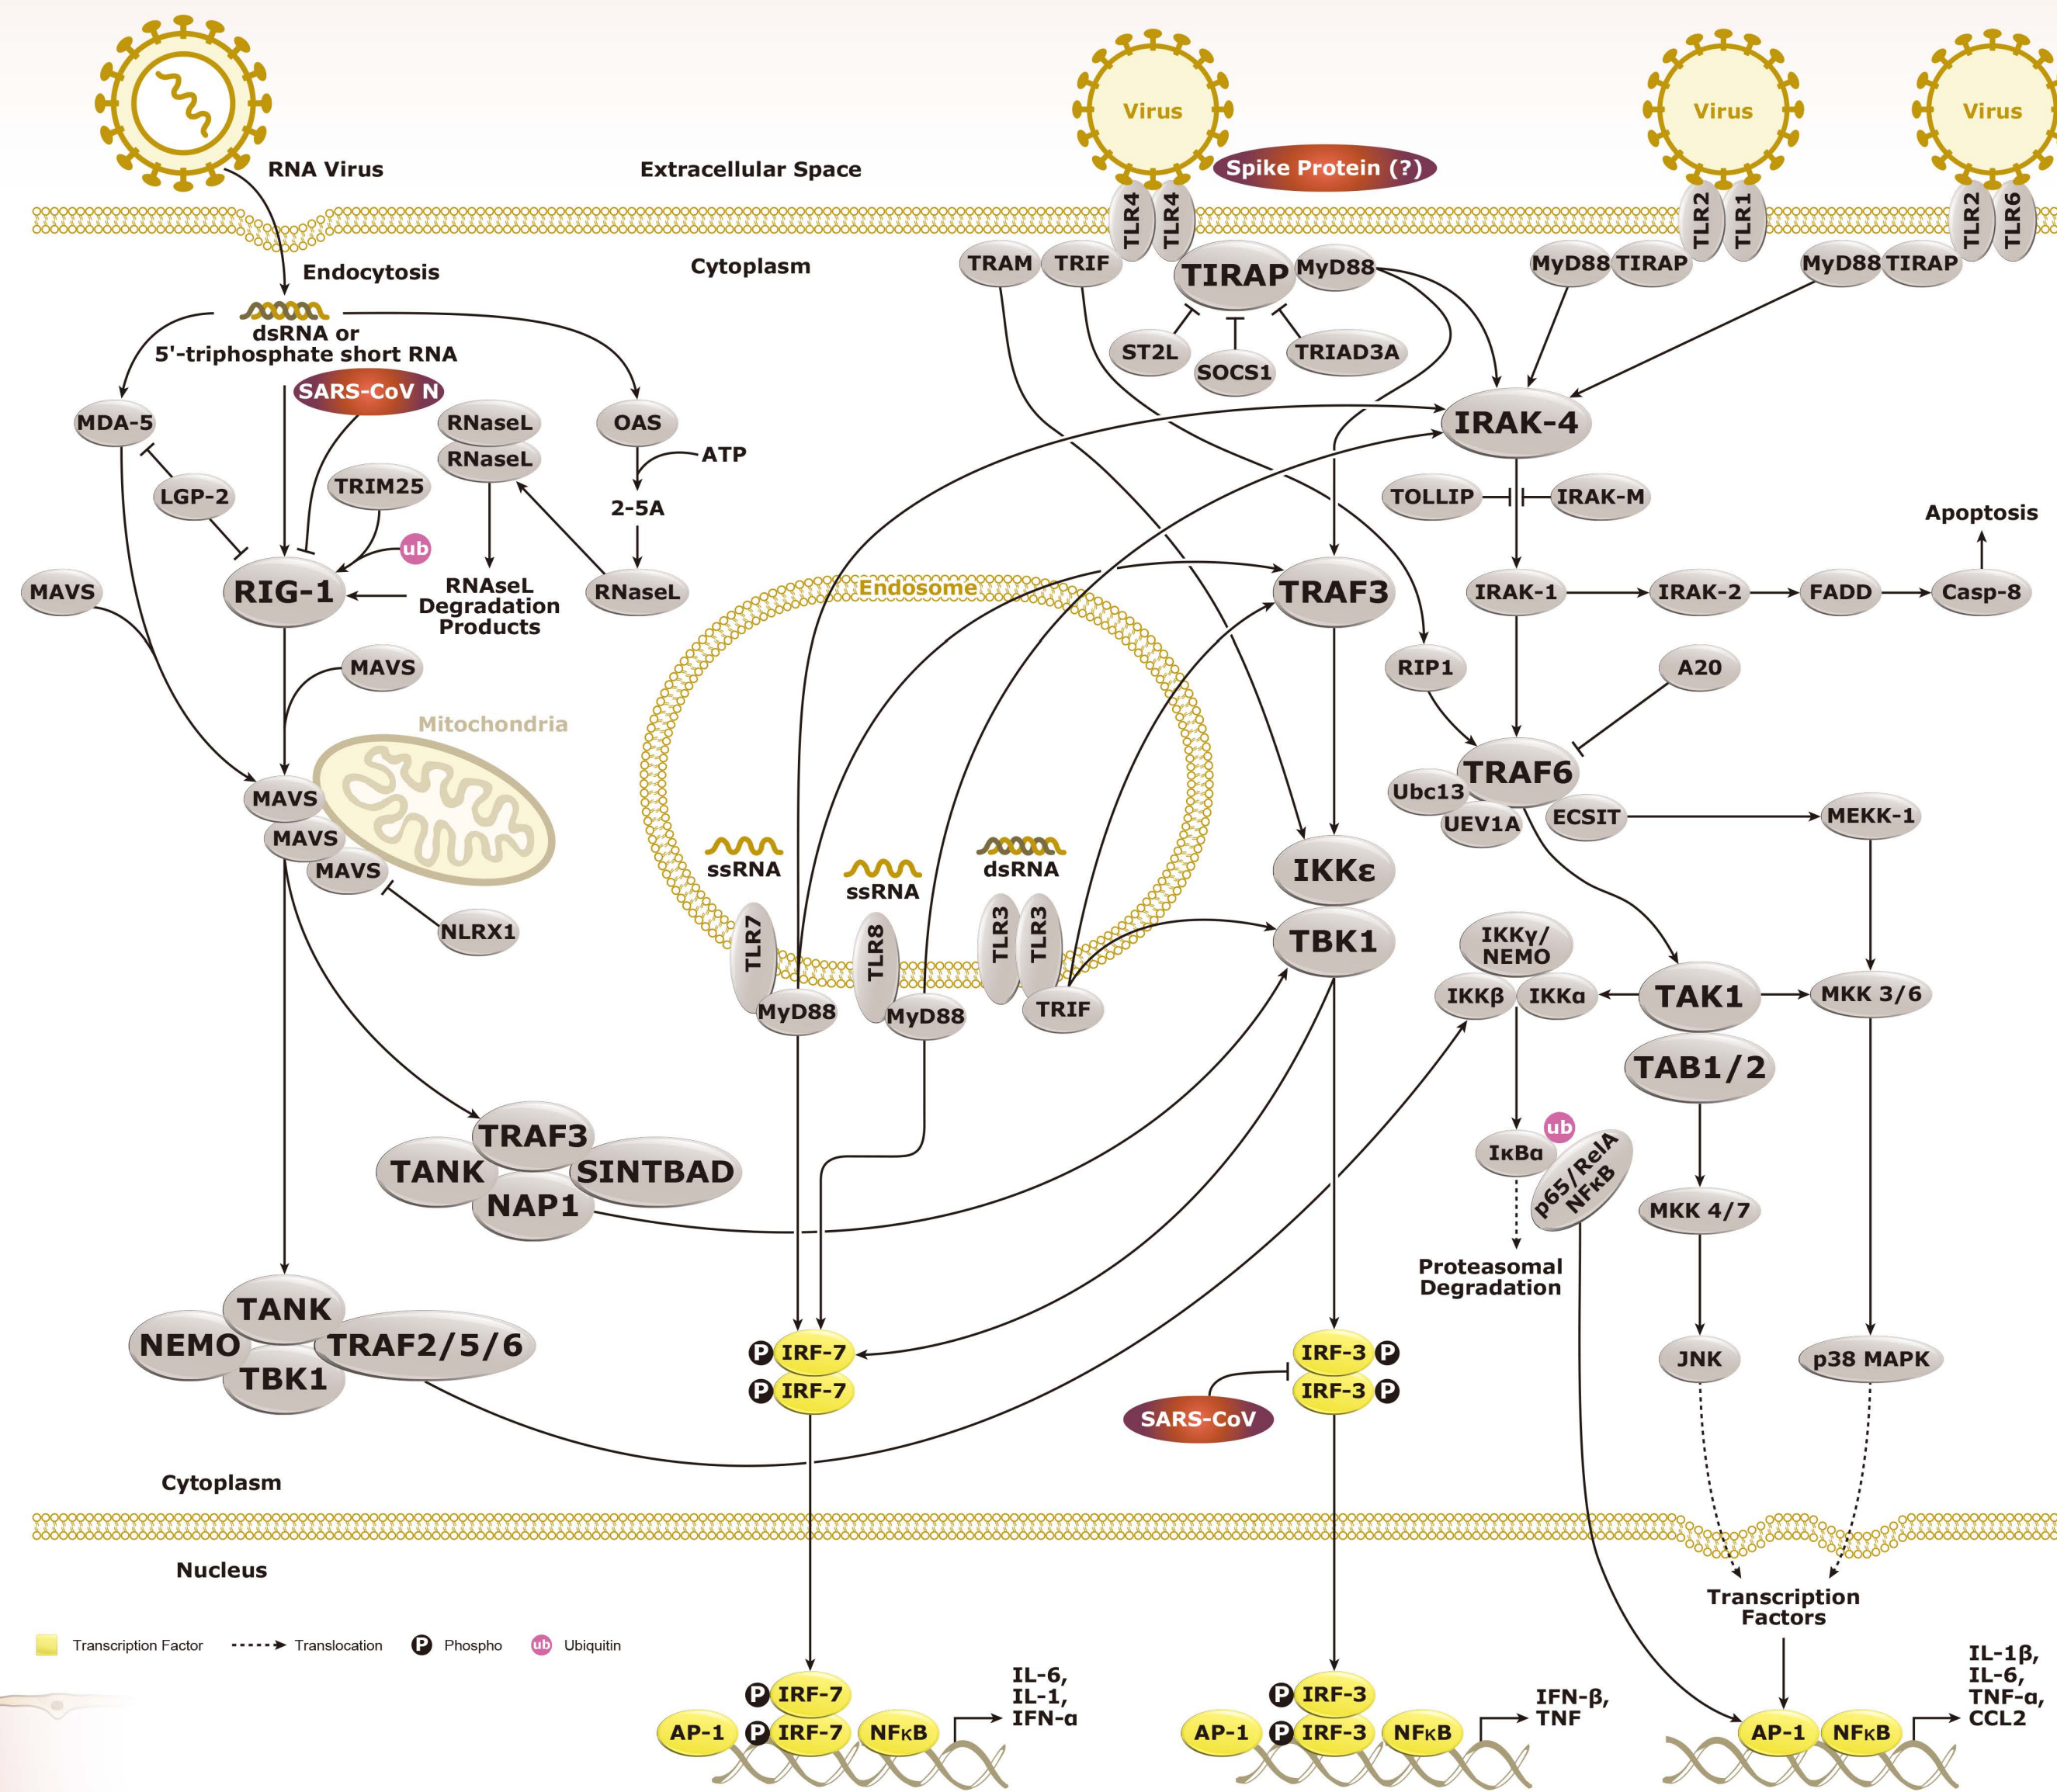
RNA Virus

Extracellular Space

Virus

Spike Protein (?)

Virus

Virus

TLR4 TLR4

TLR2 TLR1

TLR2 TLR6

Endocytosis

Cytoplasm

TRAM TRIF TIRAP MyD88

MyD88 TIRAP

MyD88 TIRAP

dsRNA or 5'-triphosphate short RNA

ST2L SOCS1 TRIAD3A

SARS-CoV N

MDA-5

RNaseL RNaseL

OAS

IRAK-4

ATP

2-5A

LGP-2

TRIM25

TOLLIP IRAK-M

Apoptosis

ub

MAVS

RIG-1

RNAseL Degradation Products

RNaseL

Endosome

TRAF3

IRAK-1 IRAK-2 FADD Casp-8

MAVS

RIP1

A20

Mitochondria

MAVS MAVS MAVS

TRAF6

Ubc13 UEV1A ECSIT MEKK-1

ssRNA ssRNA dsRNA

IKKε

NLRX1

TLR7 TLR8 TLR3 TLR3

TBK1

IKKγ/ NEMO

MyD88 MyD88 TRIF

IKKβ IKKα

TAK1

MKK 3/6

TAB1/2

TRAF3 TANK SINTBAD NAP1

ub

IκBα

p65/RelA NFκB

MKK 4/7

Proteasomal Degradation

TANK NEMO TRAF2/5/6 TBK1

P IRF-7
P IRF-7

IRF-3 P
IRF-3 P

JNK

p38 MAPK

SARS-CoV

Cytoplasm

Nucleus

Transcription Factors

Transcription Factor   Translocation   P Phospho   ub Ubiquitin

P IRF-7
AP-1 P IRF-7 NFκB
IL-6, IL-1, IFN-α

P IRF-3
AP-1 P IRF-3 NFκB
IFN-β, TNF

AP-1 NFκB
IL-1β, IL-6, TNF-α, CCL2